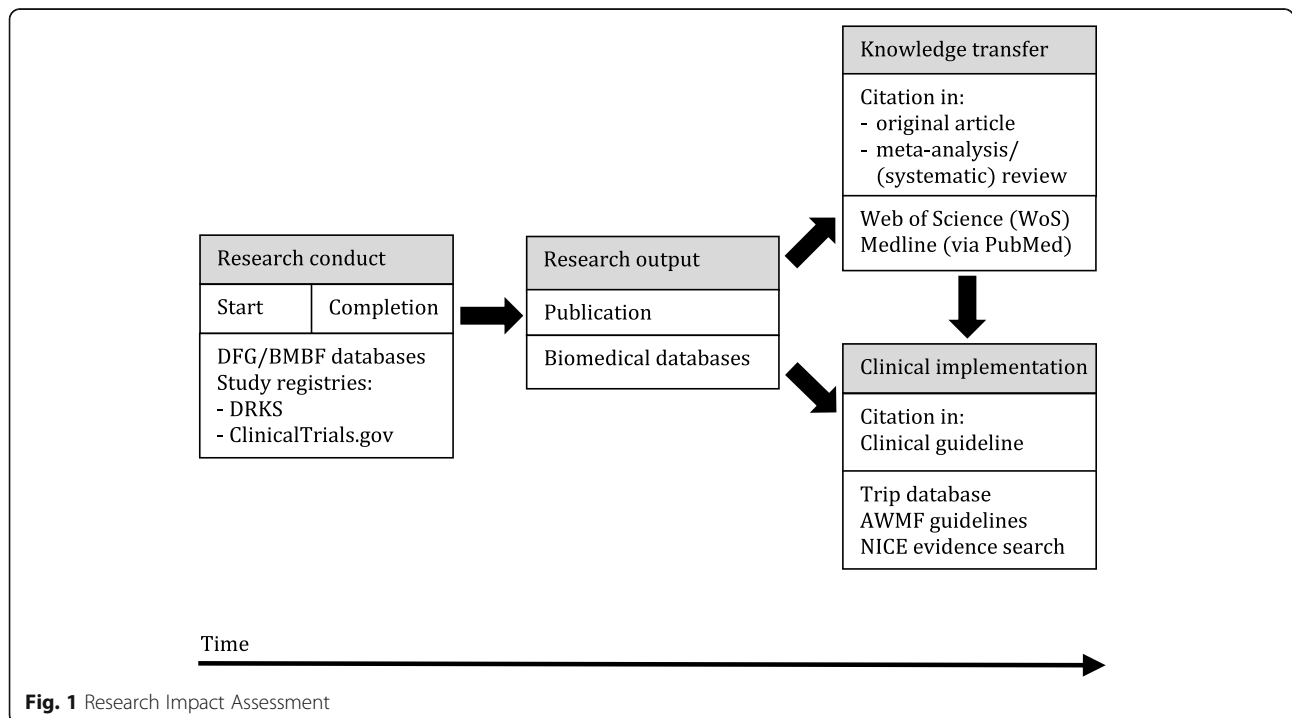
Research conduct

Start | Completion

DFG/BMBF databases
Study registries:
- DRKS
- ClinicalTrials.gov

Research output

Publication

Biomedical databases

Knowledge transfer

Citation in:
- original article
- meta-analysis/ (systematic) review

Web of Science (WoS)
Medline (via PubMed)

Clinical implementation

Citation in:
Clinical guideline

Trip database
AWMF guidelines
NICE evidence search

Time

Fig. 1 Research Impact Assessment